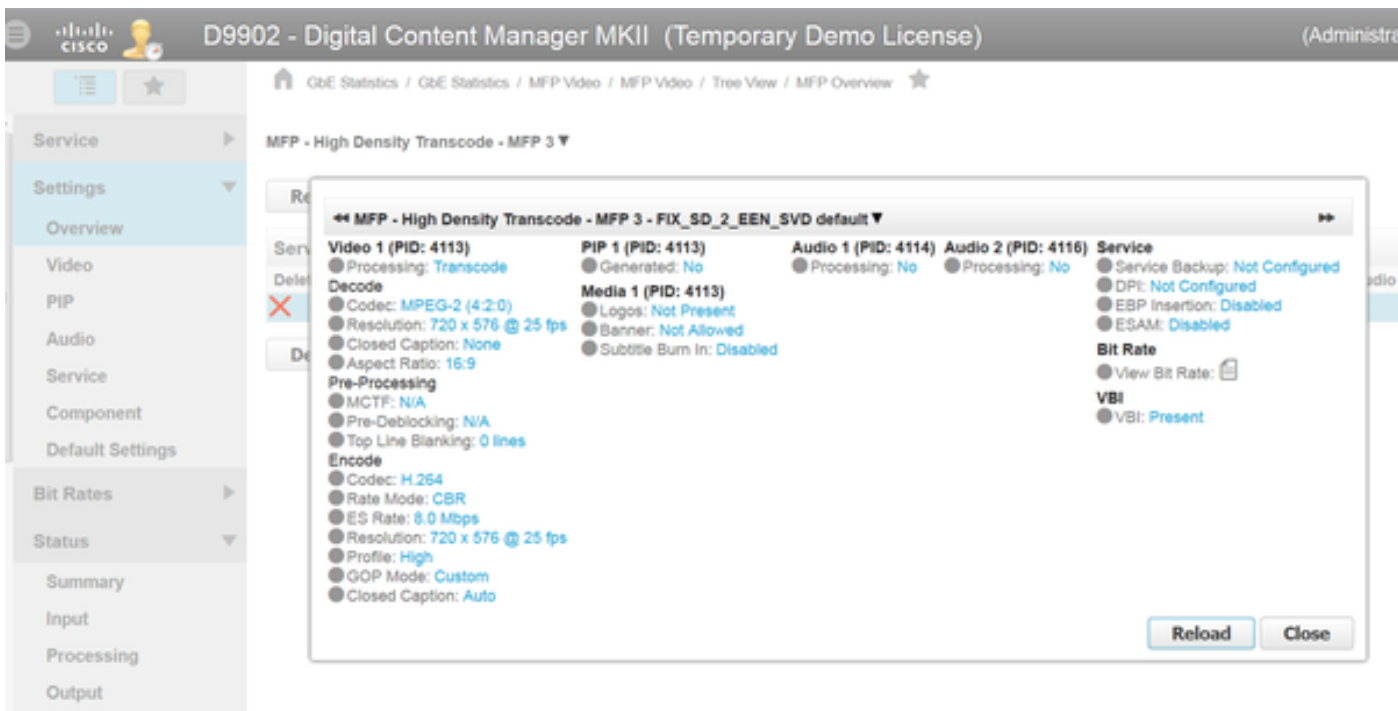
cisco D9902 - Digital Content Manager MKII (Temporary Demo License) (Administra

GbE Statistics / GbE Statistics / MFP Video / MFP Video / Tree View / MFP Overview

Service
Settings
Overview
Video
PIP
Audio
Service
Component
Default Settings
Bit Rates
Status
Summary
Input
Processing
Output

MFP - High Density Transcode - MFP 3 ▼

Re
Serv
Delet
De
udio

◂◂ MFP - High Density Transcode - MFP 3 - FIX_SD_2_EEN_SVD default ▼ ▸▸

Video 1 (PID: 4113)
Processing: Transcode
Decode
Codec: MPEG-2 (4:2:0)
Resolution: 720 x 576 @ 25 fps
Closed Caption: None
Aspect Ratio: 16:9
Pre-Processing
MCTF: N/A
Pre-Deblocking: N/A
Top Line Blanking: 0 lines
Encode
Codec: H.264
Rate Mode: CBR
ES Rate: 8.0 Mbps
Resolution: 720 x 576 @ 25 fps
Profile: High
GOP Mode: Custom
Closed Caption: Auto

PIP 1 (PID: 4113)
Generated: No
Media 1 (PID: 4113)
Logos: Not Present
Banner: Not Allowed
Subtitle Burn In: Disabled

Audio 1 (PID: 4114)
Processing: No

Audio 2 (PID: 4116)
Processing: No

Service
Service Backup: Not Configured
DPI: Not Configured
EBP Insertion: Disabled
ESAM: Disabled
Bit Rate
View Bit Rate:
VBI
VBI: Present

Reload Close